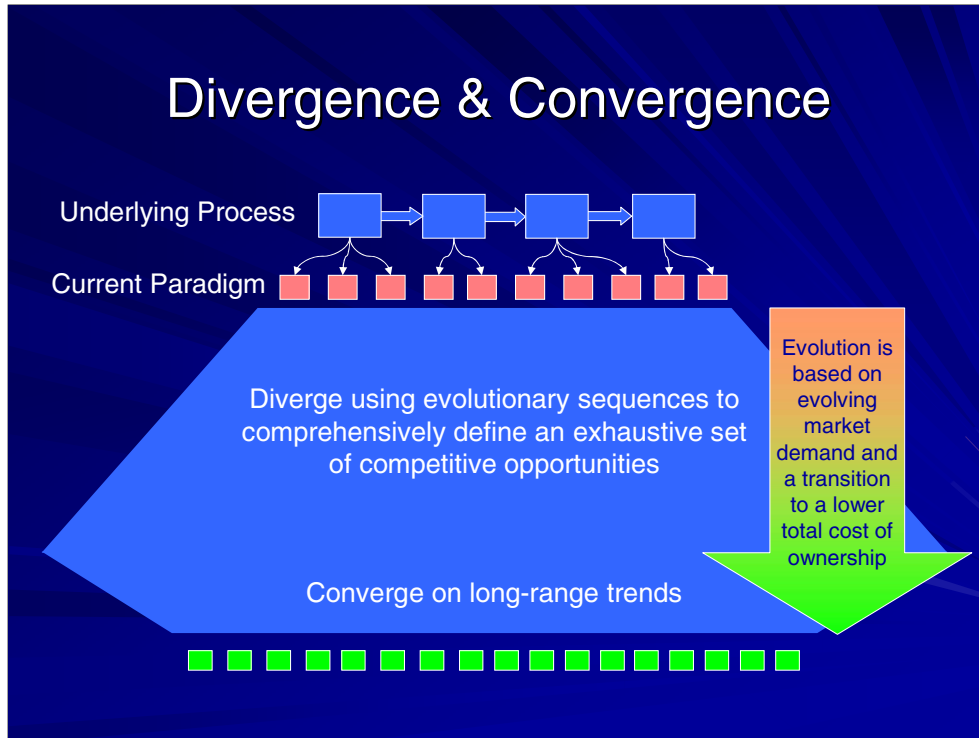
Divergence & Convergence

Underlying Process

Current Paradigm

Diverge using evolutionary sequences to comprehensively define an exhaustive set of competitive opportunities

Evolution is based on evolving market demand and a transition to a lower total cost of ownership

Converge on long-range trends